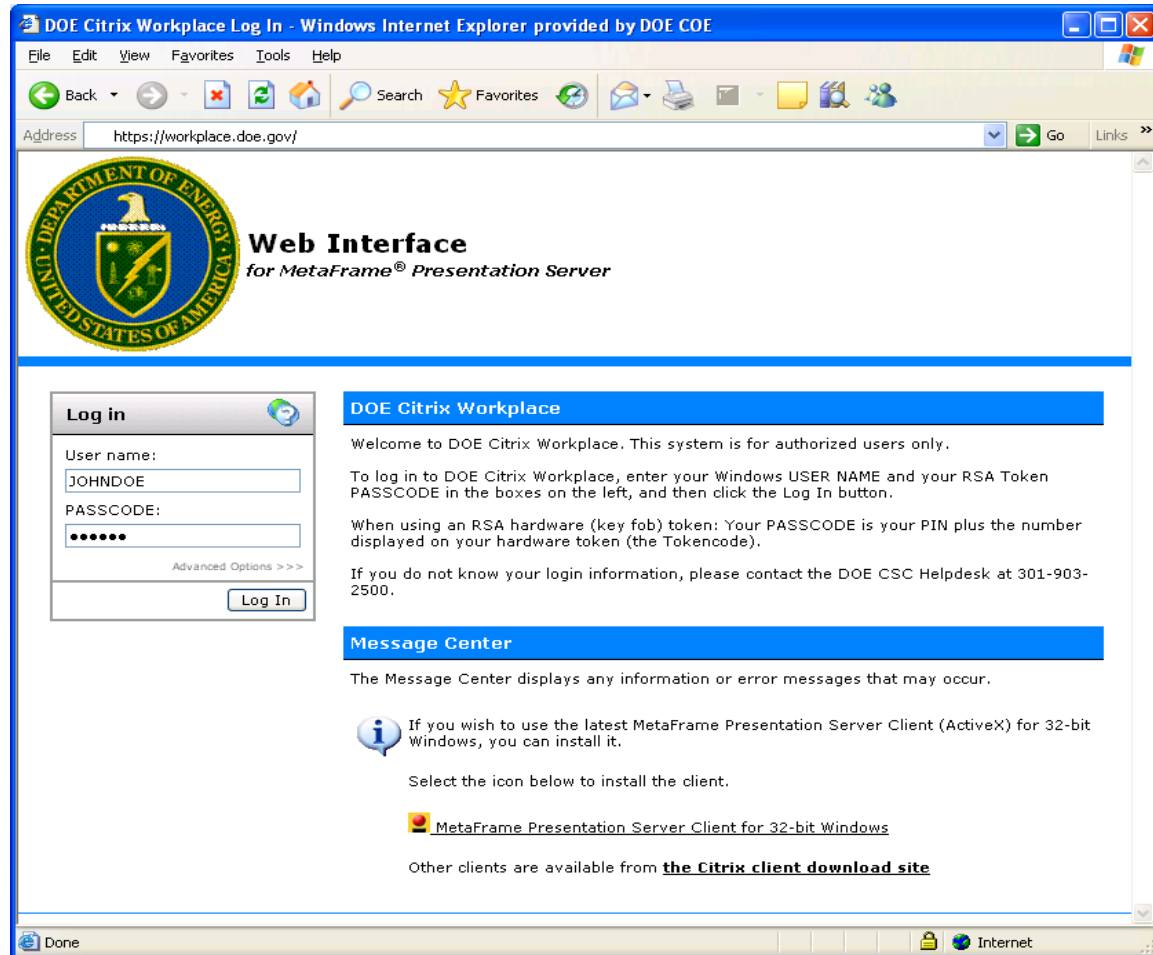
DOE Citrix Workplace Log In - Windows Internet Explorer provided by DOE COE

File Edit View Favorites Tools Help

Back Search Favorites

Address https://workplace.doe.gov/ Go Links

DEPARTMENT OF ENERGY UNITED STATES OF AMERICA

Web Interface
for MetaFrame® Presentation Server

Log in

User name:
JOHNDOE
PASSCODE:
••••••
Advanced Options >>>
Log In

DOE Citrix Workplace

Welcome to DOE Citrix Workplace. This system is for authorized users only.

To log in to DOE Citrix Workplace, enter your Windows USER NAME and your RSA Token PASSCODE in the boxes on the left, and then click the Log In button.

When using an RSA hardware (key fob) token: Your PASSCODE is your PIN plus the number displayed on your hardware token (the Tokencode).

If you do not know your login information, please contact the DOE CSC Helpdesk at 301-903-2500.

Message Center

The Message Center displays any information or error messages that may occur.

If you wish to use the latest MetaFrame Presentation Server Client (ActiveX) for 32-bit Windows, you can install it.

Select the icon below to install the client.

MetaFrame Presentation Server Client for 32-bit Windows

Other clients are available from the Citrix client download site

Done Internet